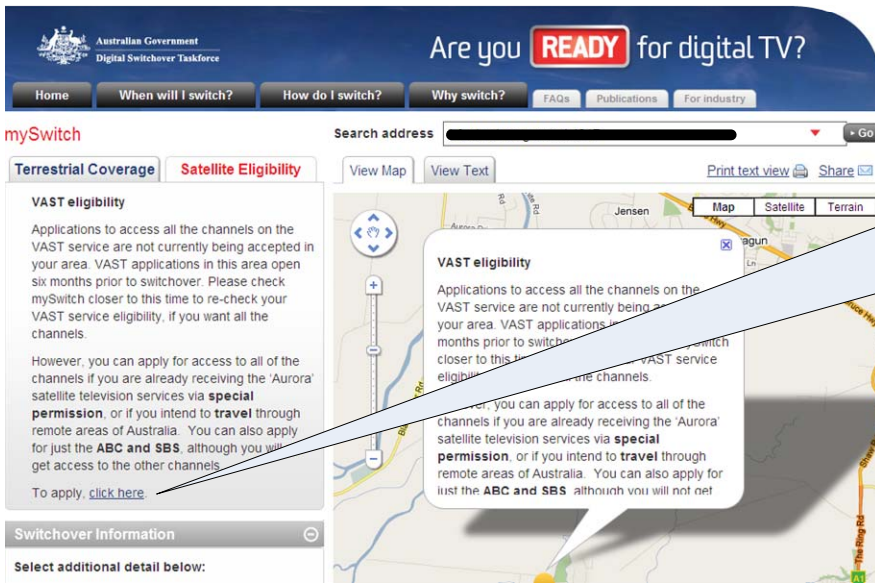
Australian Government
Digital Switchover Taskforce

Are you READY for digital TV?

Home | When will I switch? | How do I switch? | Why switch? | FAQs | Publications | For industry

mySwitch

Search address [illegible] Go

Terrestrial Coverage | Satellite Eligibility

VAST eligibility

Applications to access all the channels on the VAST service are not currently being accepted in your area. VAST applications in this area open six months prior to switchover. Please check mySwitch closer to this time to re-check your VAST service eligibility, if you want all the channels.

However, you can apply for access to all of the channels if you are already receiving the 'Aurora' satellite television services via **special permission**, or if you intend to **travel** through remote areas of Australia. You can also apply for just the **ABC and SBS**, although you will not get access to the other channels.

To apply, click here.

Switchover Information

Select additional detail below:

View Map | View Text

Print text view | Share

Map | Satellite | Terrain

Jensen

VAST eligibility

Applications to access all the channels on the VAST service are not currently being a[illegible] your area. VAST applications i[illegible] months prior to switche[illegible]witch closer to this ti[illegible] VAST service eligibi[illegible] the channels.

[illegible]ver, you can apply for access to all of the channels if you are already receiving the 'Aurora' satellite television services via **special permission**, or if you intend to **travel** through remote areas of Australia. You can also apply for just the **ABC and SBS**, although you will not get

The Ring Rd